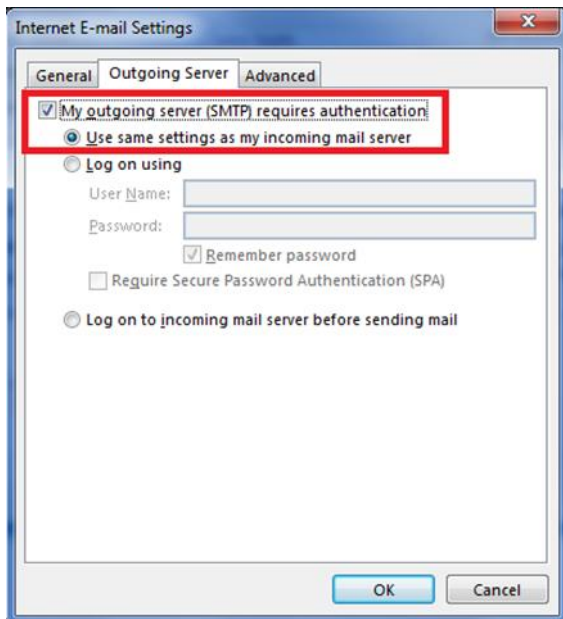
Internet E-mail Settings

General | Outgoing Server | Advanced

My outgoing server (SMTP) requires authentication

Use same settings as my incoming mail server

Log on using

User Name:

Password:

Remember password

Require Secure Password Authentication (SPA)

Log on to incoming mail server before sending mail

OK | Cancel